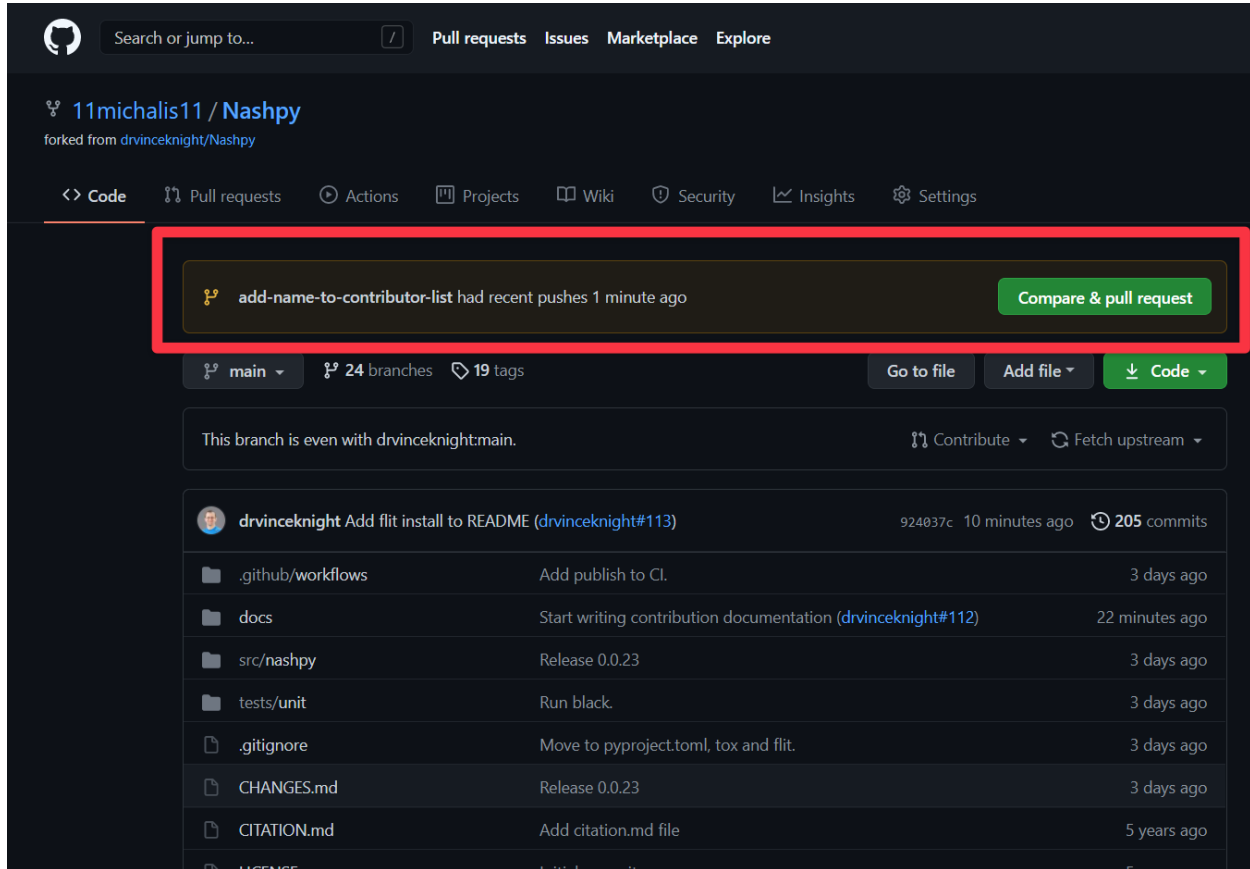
Search or jump to... / Pull requests Issues Marketplace Explore

11michalis11 / Nashpy
forked from drvinceknight/Nashpy

Code Pull requests Actions Projects Wiki Security Insights Settings

add-name-to-contributor-list had recent pushes 1 minute ago Compare & pull request

main 24 branches 19 tags Go to file Add file Code

This branch is even with drvinceknight:main. Contribute Fetch upstream

drvinceknight Add flit install to README (drvinceknight#113) 924037c 10 minutes ago 205 commits

| | | |
|---|---|---|
| .github/workflows | Add publish to CI. | 3 days ago |
| docs | Start writing contribution documentation (drvinceknight#112) | 22 minutes ago |
| src/nashpy | Release 0.0.23 | 3 days ago |
| tests/unit | Run black. | 3 days ago |
| .gitignore | Move to pyproject.toml, tox and flit. | 3 days ago |
| CHANGES.md | Release 0.0.23 | 3 days ago |
| CITATION.md | Add citation.md file | 5 years ago |
| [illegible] | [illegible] | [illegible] |